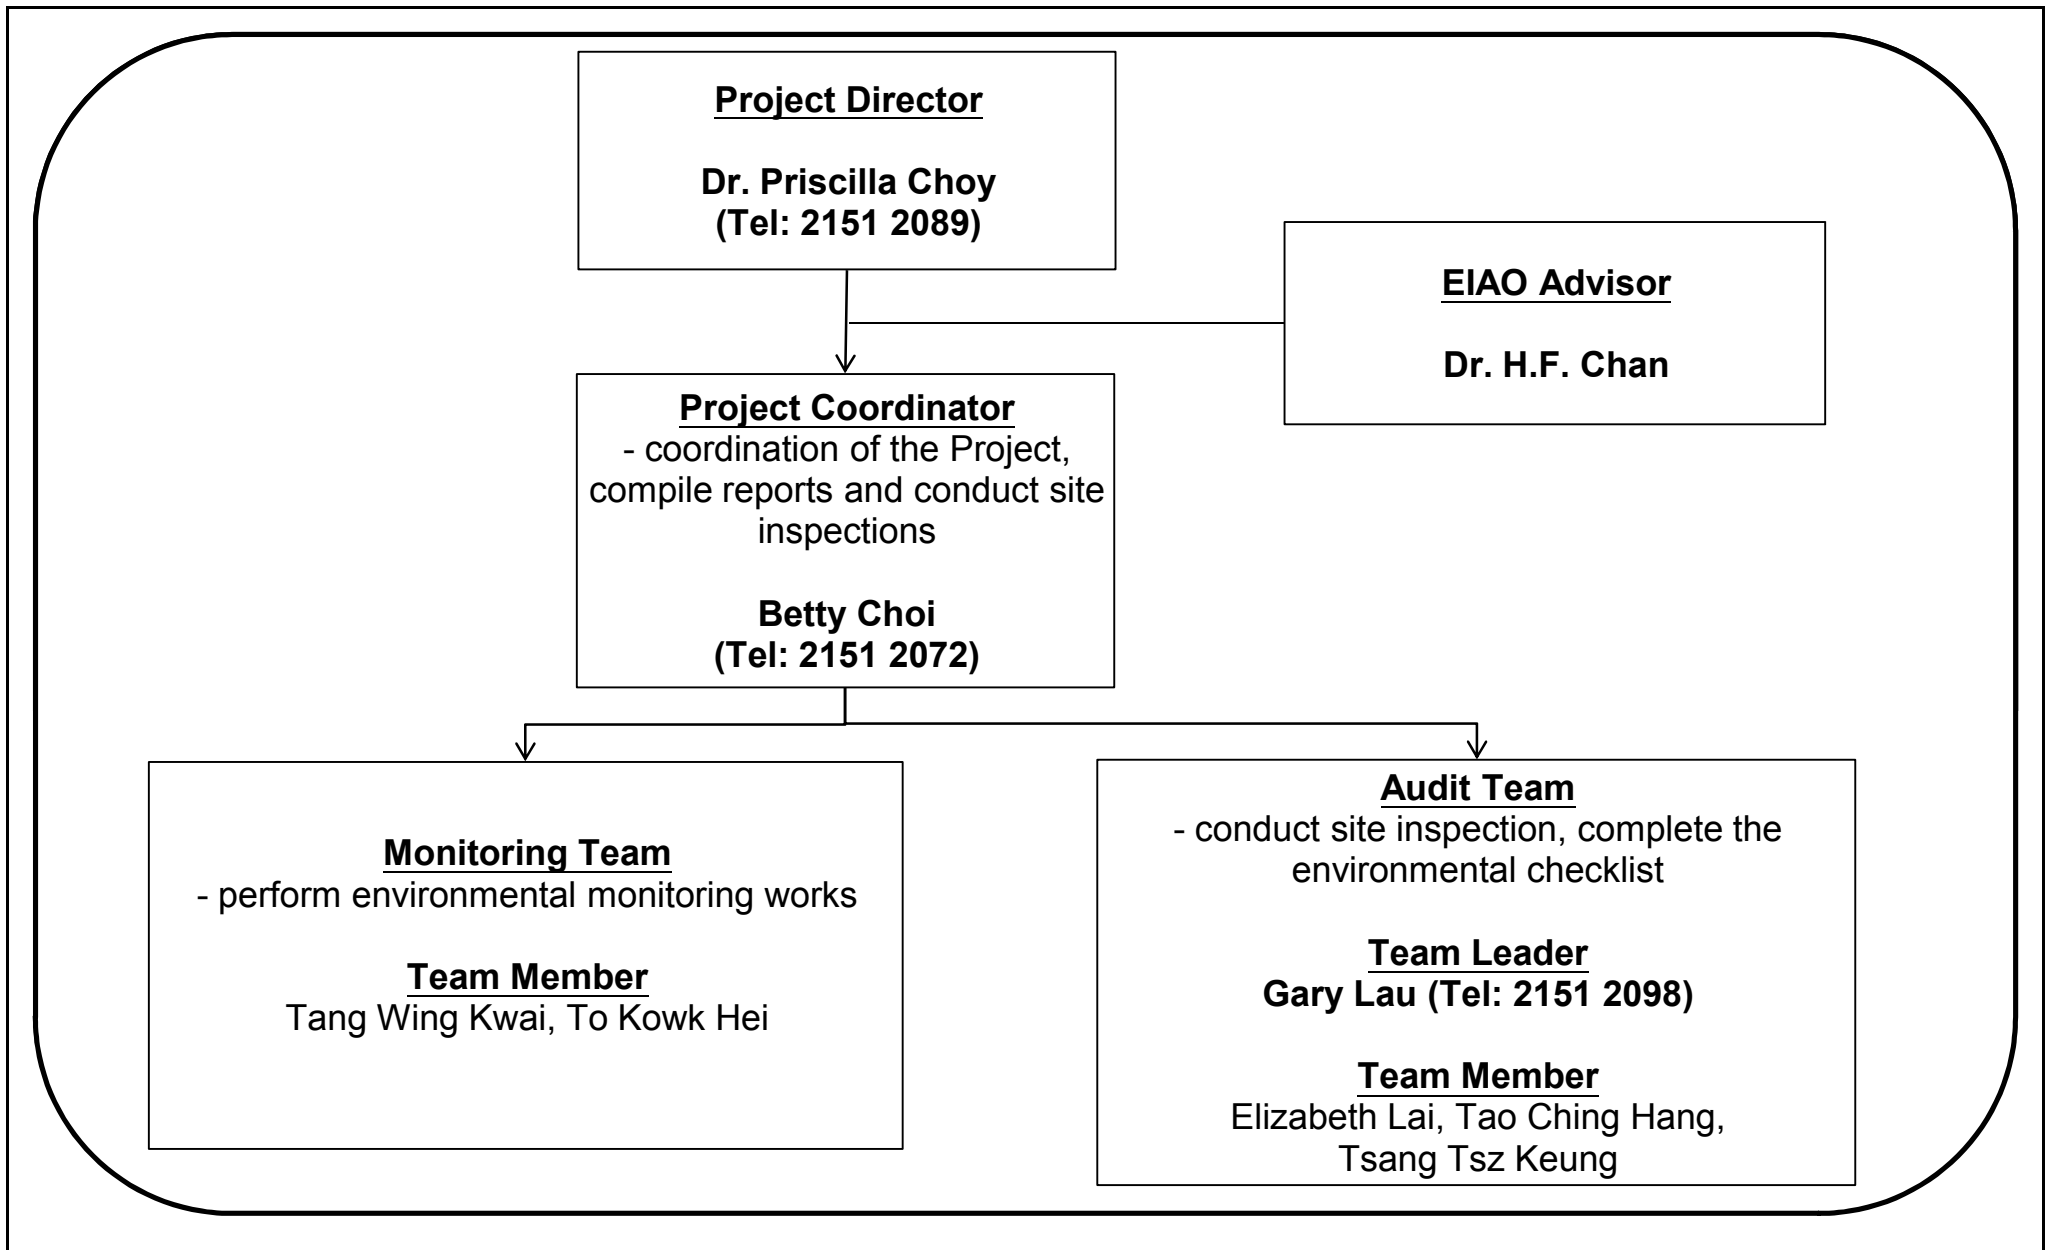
Project Director

Dr. Priscilla Choy
(Tel: 2151 2089)

EIAO Advisor

Dr. H.F. Chan

Project Coordinator
- coordination of the Project, compile reports and conduct site inspections

Betty Choi
(Tel: 2151 2072)

Monitoring Team
- perform environmental monitoring works

Team Member
Tang Wing Kwai, To Kowk Hei

Audit Team
- conduct site inspection, complete the environmental checklist

Team Leader
Gary Lau (Tel: 2151 2098)

Team Member
Elizabeth Lai, Tao Ching Hang, Tsang Tsz Keung